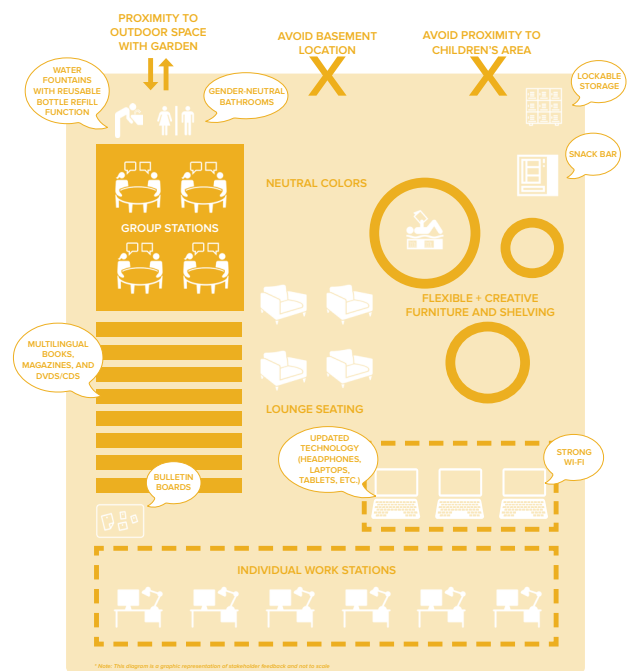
PROXIMITY TO OUTDOOR SPACE WITH GARDEN

AVOID BASEMENT LOCATION

AVOID PROXIMITY TO CHILDREN'S AREA

X

X

WATER FOUNTAINS WITH REUSABLE BOTTLE REFILL FUNCTION

GENDER-NEUTRAL BATHROOMS

LOCKABLE STORAGE

SNACK BAR

GROUP STATIONS

NEUTRAL COLORS

FLEXIBLE + CREATIVE FURNITURE AND SHELVING

MULTILINGUAL BOOKS, MAGAZINES, AND DVDS/CDS

LOUNGE SEATING

UPDATED TECHNOLOGY (HEADPHONES, LAPTOPS, TABLETS, ETC.)

STRONG WI-FI

BULLETIN BOARDS

INDIVIDUAL WORK STATIONS

* Note: This diagram is a graphic representation of stakeholder feedback and not to scale